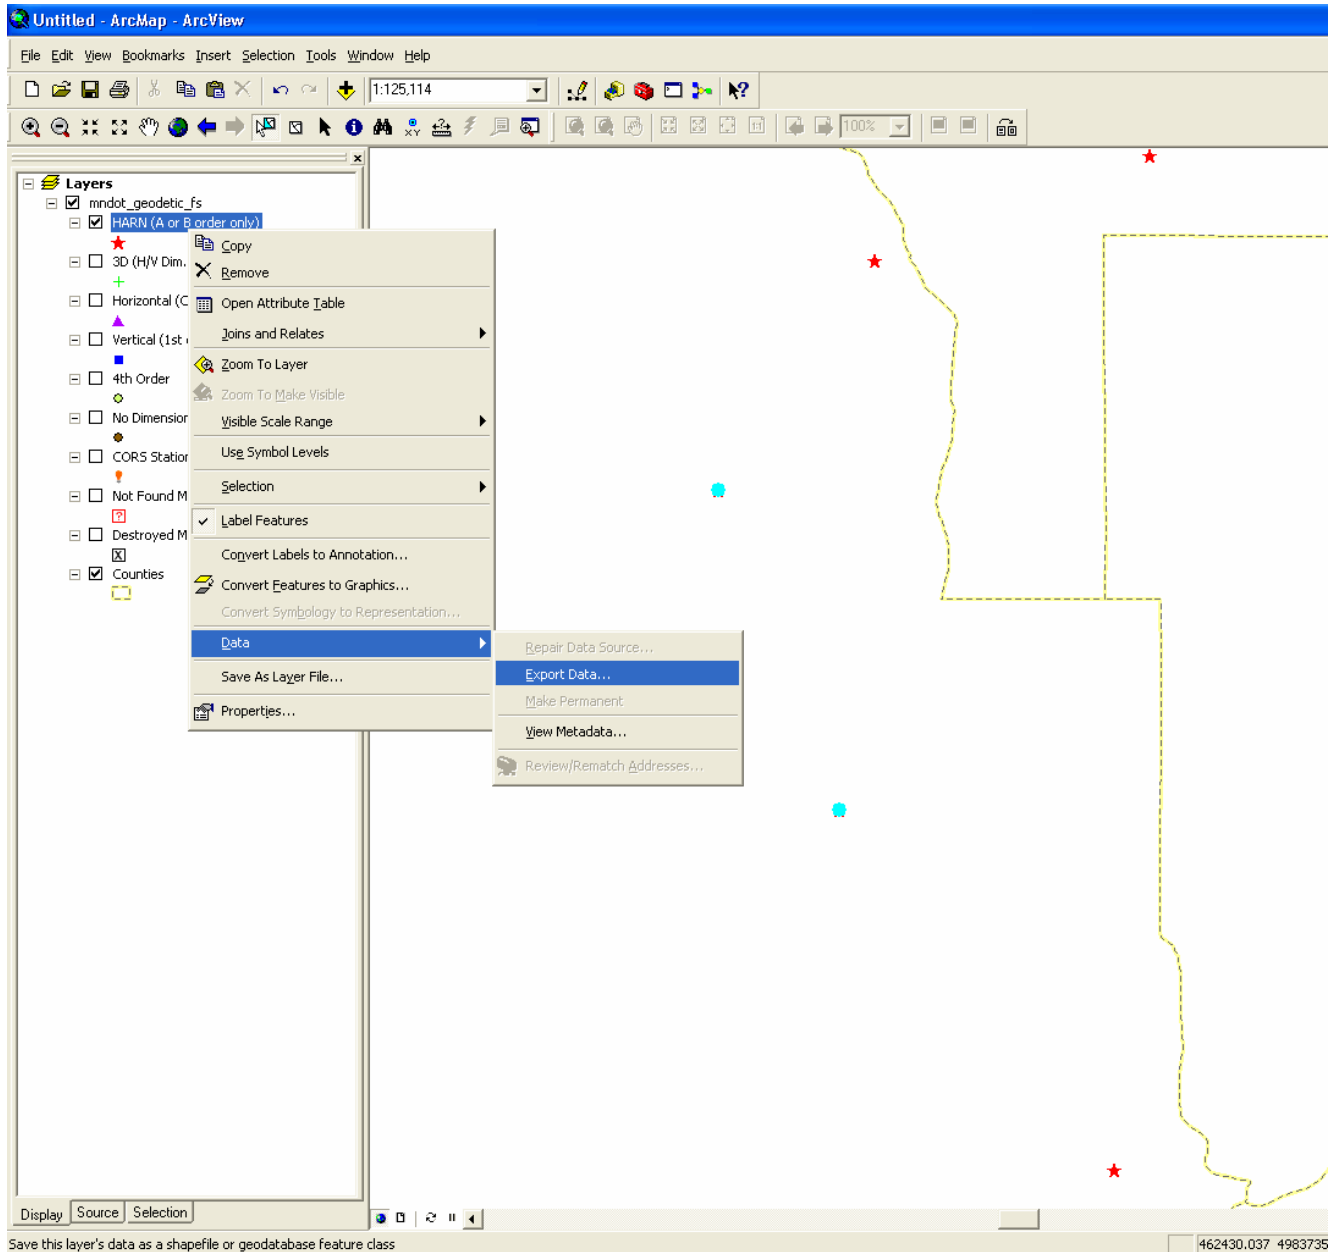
Untitled - ArcMap - ArcView

File Edit View Bookmarks Insert Selection Tools Window Help

1:125,114

100%

Layers
mndot_geodetic_fs
HARN (A or B order only)
3D (H/V Dim.
Horizontal (C
Vertical (1st
4th Order
No Dimension
CORS Station
Not Found M
Destroyed M
Counties

Copy
Remove
Open Attribute Table
Joins and Relates
Zoom To Layer
Zoom To Make Visible
Visible Scale Range
Use Symbol Levels
Selection
Label Features
Convert Labels to Annotation...
Convert Features to Graphics...
Convert Symbology to Representation...
Data
Save As Layer File...
Properties...

Repair Data Source...
Export Data...
Make Permanent
View Metadata...
Review/Rematch Addresses...

Display Source Selection

Save this layer's data as a shapefile or geodatabase feature class

462430.037 4983735